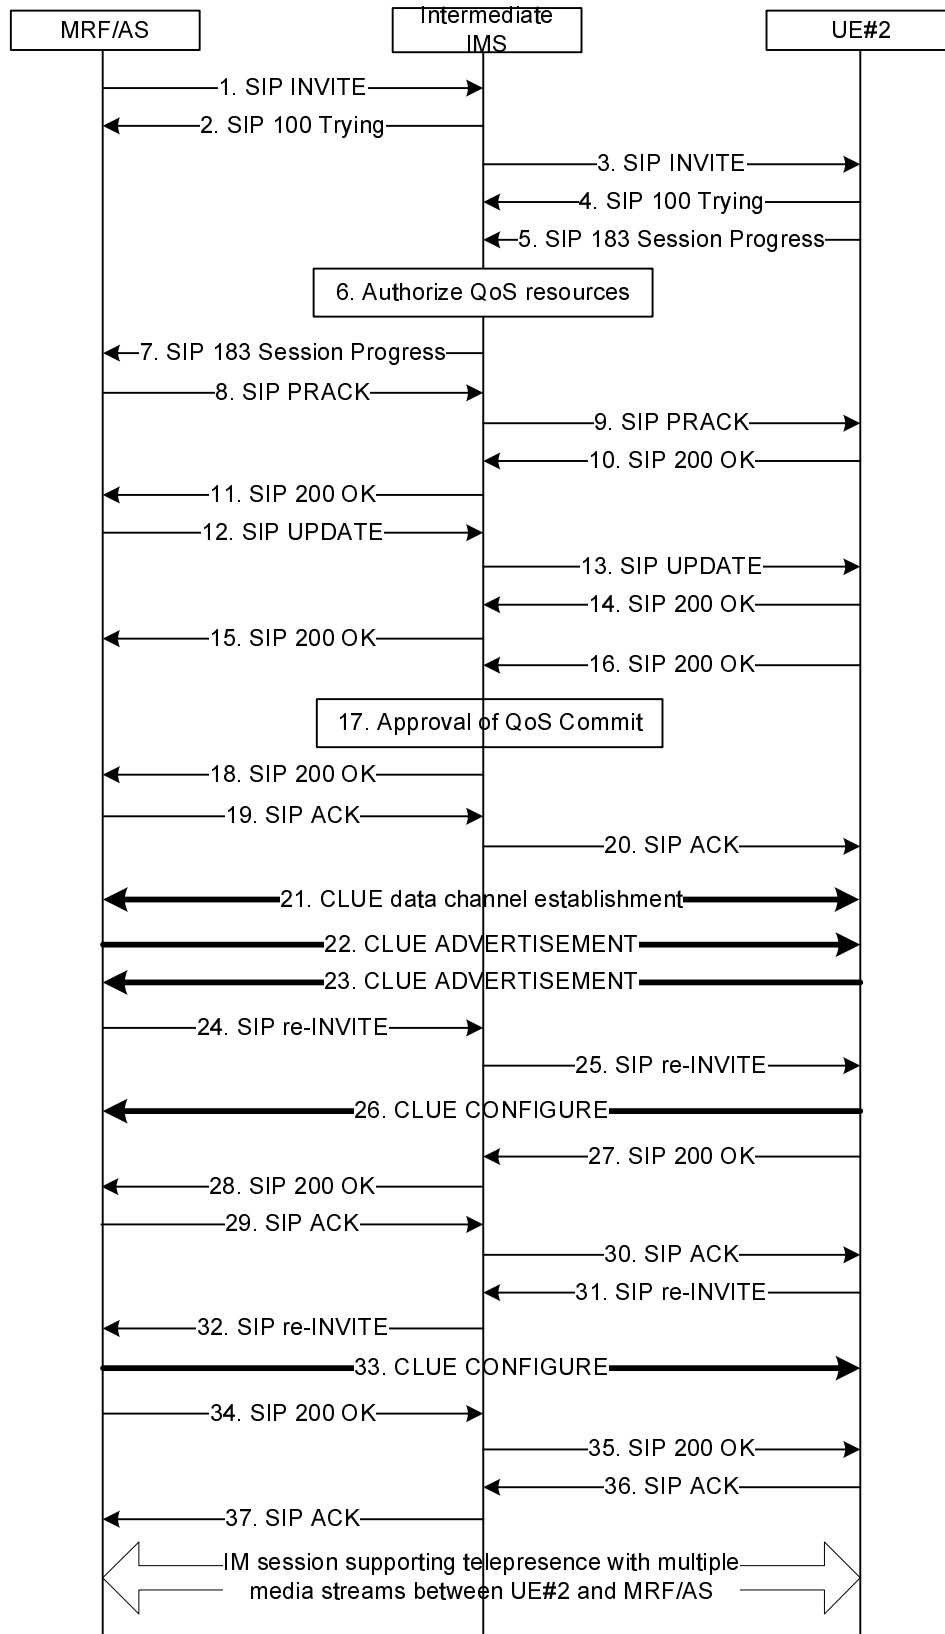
MRF/AS

Intermediate IMS

UE#2

1. SIP INVITE

2. SIP 100 Trying

3. SIP INVITE

4. SIP 100 Trying

5. SIP 183 Session Progress

6. Authorize QoS resources

7. SIP 183 Session Progress

8. SIP PRACK

9. SIP PRACK

10. SIP 200 OK

11. SIP 200 OK

12. SIP UPDATE

13. SIP UPDATE

14. SIP 200 OK

15. SIP 200 OK

16. SIP 200 OK

17. Approval of QoS Commit

18. SIP 200 OK

19. SIP ACK

20. SIP ACK

21. CLUE data channel establishment

22. CLUE ADVERTISEMENT

23. CLUE ADVERTISEMENT

24. SIP re-INVITE

25. SIP re-INVITE

26. CLUE CONFIGURE

27. SIP 200 OK

28. SIP 200 OK

29. SIP ACK

30. SIP ACK

31. SIP re-INVITE

32. SIP re-INVITE

33. CLUE CONFIGURE

34. SIP 200 OK

35. SIP 200 OK

36. SIP ACK

37. SIP ACK

IM session supporting telepresence with multiple media streams between UE#2 and MRF/AS